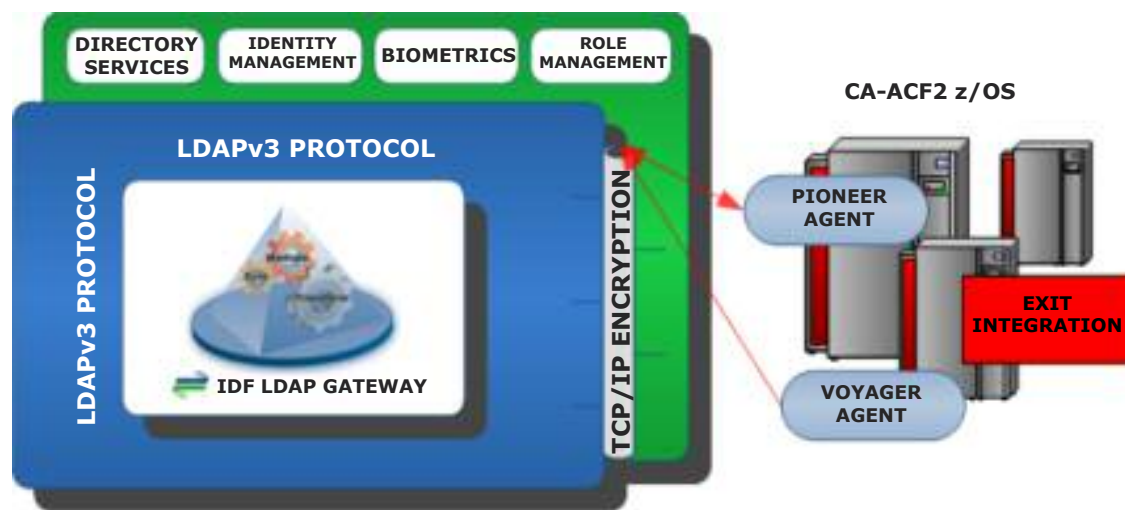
DIRECTORY SERVICES

IDENTITY MANAGEMENT

BIOMETRICS

ROLE MANAGEMENT

LDAPv3 PROTOCOL

LDAPv3 PROTOCOL

IDF LDAP GATEWAY

TCP/IP ENCRYPTION

CA-ACF2 z/OS

PIONEER AGENT

EXIT INTEGRATION

VOYAGER AGENT